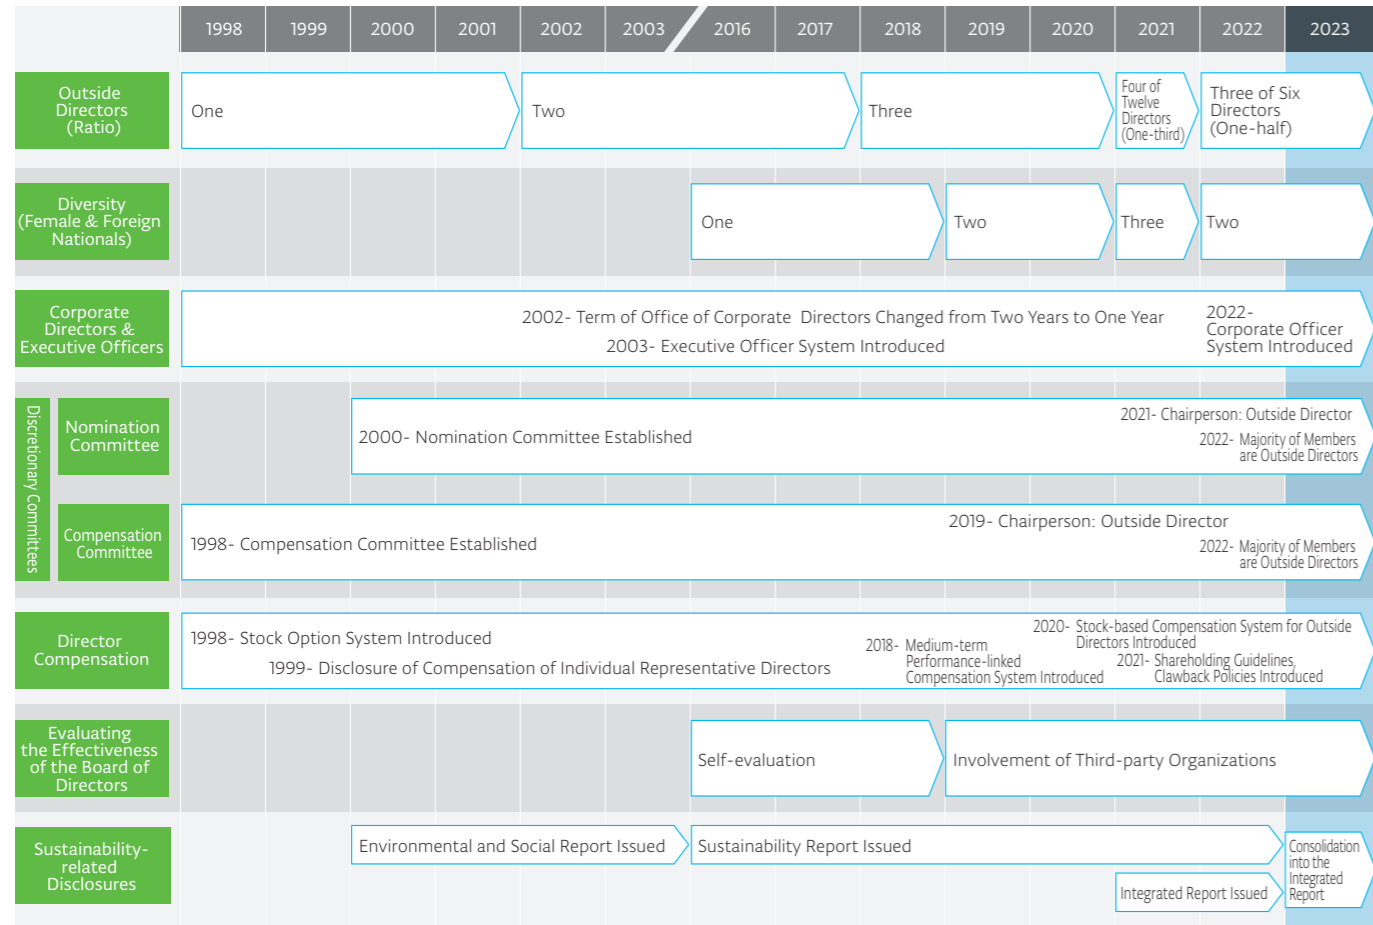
| | 1998 | 1999 | 2000 | 2001 | 2002 | 2003 | 2016 | 2017 | 2018 | 2019 | 2020 | 2021 | 2022 | 2023 |
|---|---|---|---|---|---|---|---|---|---|---|---|---|---|---|

Outside Directors (Ratio)
One
Two
Three
Four of Twelve Directors (One-third)
Three of Six Directors (One-half)

Diversity (Female & Foreign Nationals)
One
Two
Three
Two

Corporate Directors & Executive Officers
2002- Term of Office of Corporate Directors Changed from Two Years to One Year
2003- Executive Officer System Introduced
2022- Corporate Officer System Introduced

Discretionary Committees

Nomination Committee
2000- Nomination Committee Established
2021- Chairperson: Outside Director
2022- Majority of Members are Outside Directors

Compensation Committee
1998- Compensation Committee Established
2019- Chairperson: Outside Director
2022- Majority of Members are Outside Directors

Director Compensation
1998- Stock Option System Introduced
1999- Disclosure of Compensation of Individual Representative Directors
2018- Medium-term Performance-linked Compensation System Introduced
2020- Stock-based Compensation System for Outside Directors Introduced
2021- Shareholding Guidelines, Clawback Policies Introduced

Evaluating the Effectiveness of the Board of Directors
Self-evaluation
Involvement of Third-party Organizations

Sustainability-related Disclosures
Environmental and Social Report Issued
Sustainability Report Issued
Integrated Report Issued
Consolidation into the Integrated Report